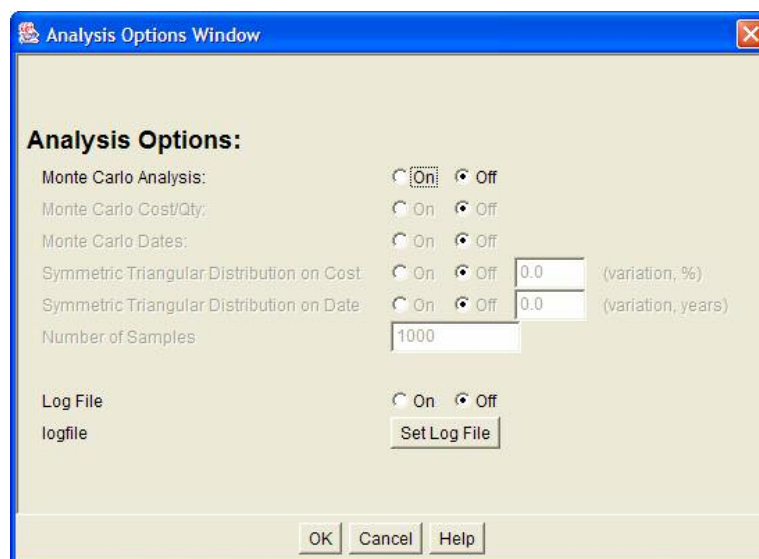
Analysis Options Window

Analysis Options:

Monte Carlo Analysis: On Off

Monte Carlo Cost/Qty: On Off

Monte Carlo Dates: On Off

Symmetric Triangular Distribution on Cost On Off 0.0 (variation, %)

Symmetric Triangular Distribution on Date On Off 0.0 (variation, years)

Number of Samples 1000

Log File On Off

logfile Set Log File

OK Cancel Help